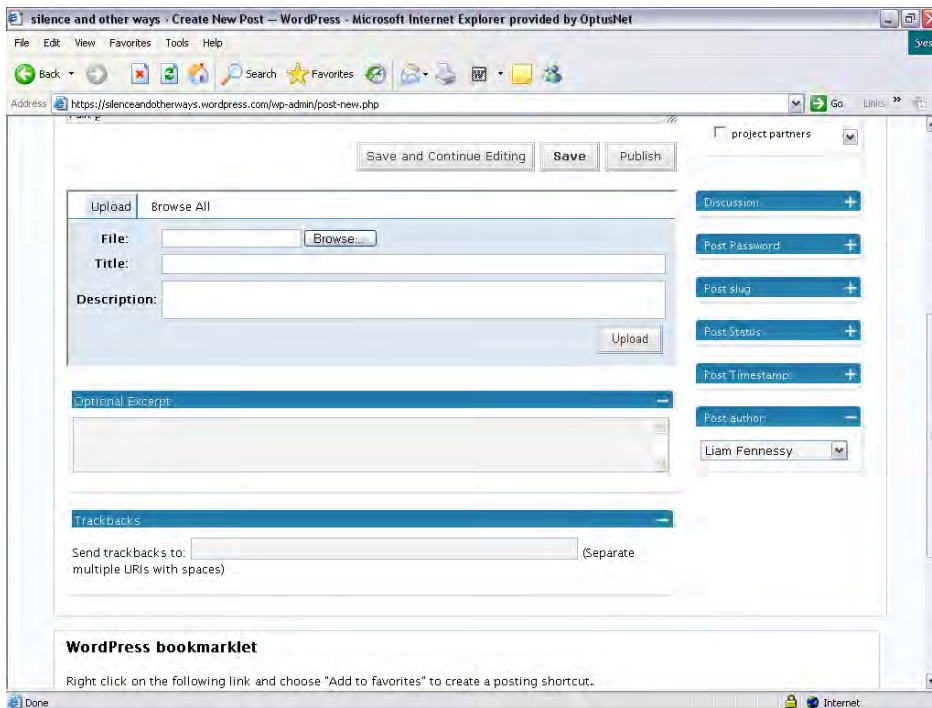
silence and other ways › Create New Post — WordPress - Microsoft Internet Explorer provided by OptusNet

File Edit View Favorites Tools Help

Back Search Favorites

Address https://silenceandotherways.wordpress.com/wp-admin/post-new.php Go Links

Save and Continue Editing Save Publish

project partners

Upload Browse All

File: Browse...

Title:

Description:

Upload

Optional Excerpt

Trackbacks

Send trackbacks to: (Separate multiple URIs with spaces)

Discussion

Post Password

Post slug

Post Status

Post Timestamp

Post author

Liam Fennessy

WordPress bookmarklet

Right click on the following link and choose "Add to favorites" to create a posting shortcut.

Done Internet